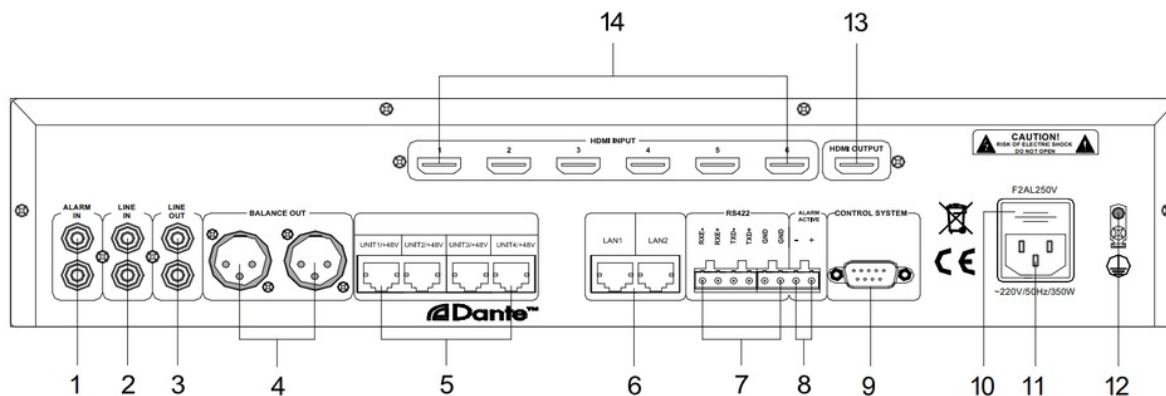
14

13

HDMI INPUT

1 2 3 4 5 6

HDMI OUTPUT

CAUTION!
RISK OF ELECTRIC SHOCK
DO NOT OPEN

ALARM IN

LINE IN

LINE OUT

BALANCE OUT

UNIT1/+48V UNIT2/+48V UNIT3/+48V UNIT4/+48V

Dante™

LAN1 LAN2

RS422

RXE- RXE+ TXD- TXD+ GND GND

ALARM ACTIVE

- +

CONTROL SYSTEM

F2AL250V

CE

~220V/50Hz/350W

1 2 3 4 5 6 7 8 9 10 11 12